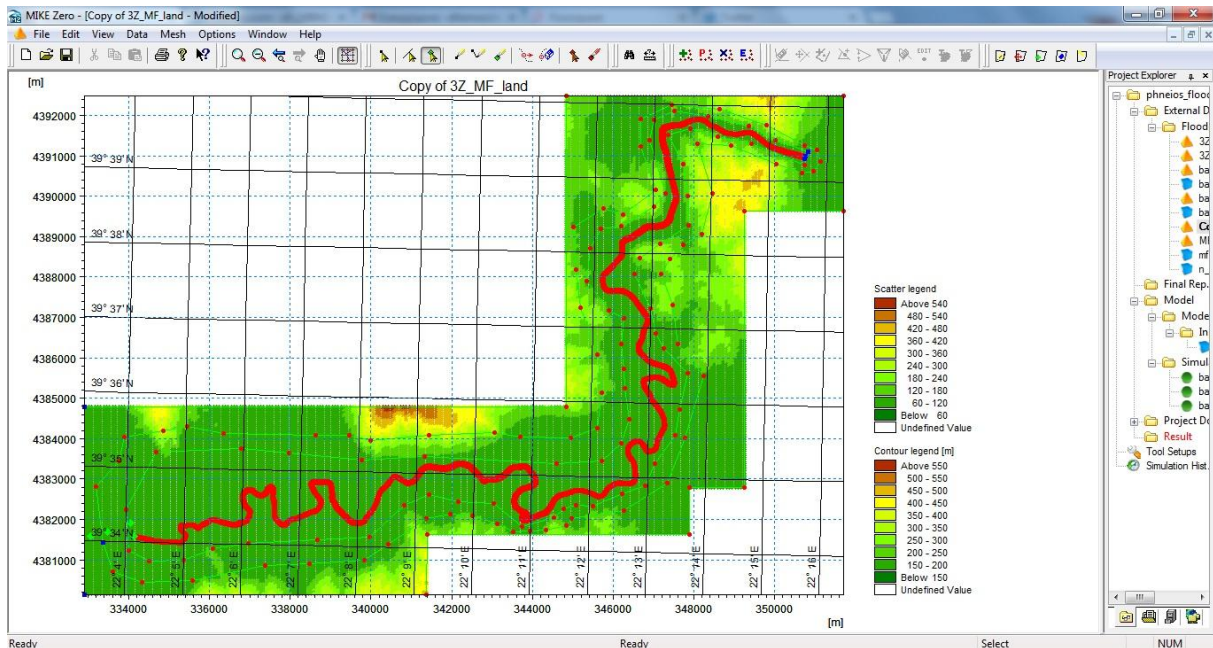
MIKE Zero - [Copy of 3Z_MF_land - Modified]

File Edit View Data Mesh Options Window Help

[m]

Copy of 3Z_MF_land

4392000
4391000
4390000
4389000
4388000
4387000
4386000
4385000
4384000
4383000
4382000
4381000

39° 39' N
39° 38' N
39° 37' N
39° 36' N
39° 35' N
39° 34' N

22° 4' E
22° 5' E
22° 6' E
22° 7' E
22° 8' E
22° 9' E
22° 10' E
22° 11' E
22° 12' E
22° 13' E
22° 14' E
22° 15' E
22° 16' E

334000 336000 338000 340000 342000 344000 346000 348000 350000

[m]

Scatter legend
Above 540
480 - 540
420 - 480
360 - 420
300 - 360
240 - 300
180 - 240
120 - 180
60 - 120
Below 60
Undefined Value

Contour legend [m]
Above 550
500 - 550
450 - 500
400 - 450
350 - 400
300 - 350
250 - 300
200 - 250
150 - 200
Below 150
Undefined Value

Project Explorer
phneios_flood
External D
Flood
3Z
3Z
ba
ba
ba
Co
MI
mf
n_
Final Rep.
Model
Mode
In
Simul
ba
ba
ba
Project Do
Result
Tool Setups
Simulation Hist.

Ready
Ready
Select
NUM